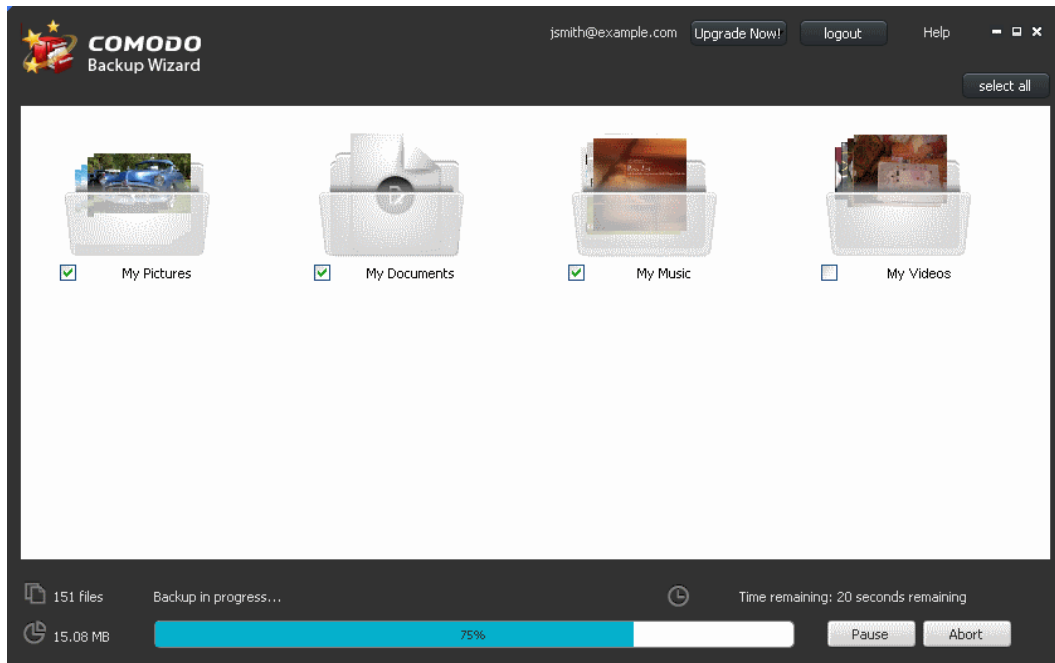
COMODO
Backup Wizard

jsmith@example.com Upgrade Now! logout Help

select all

My Pictures

My Documents

My Music

My Videos

151 files Backup in progress... Time remaining: 20 seconds remaining

15.08 MB 75% Pause Abort